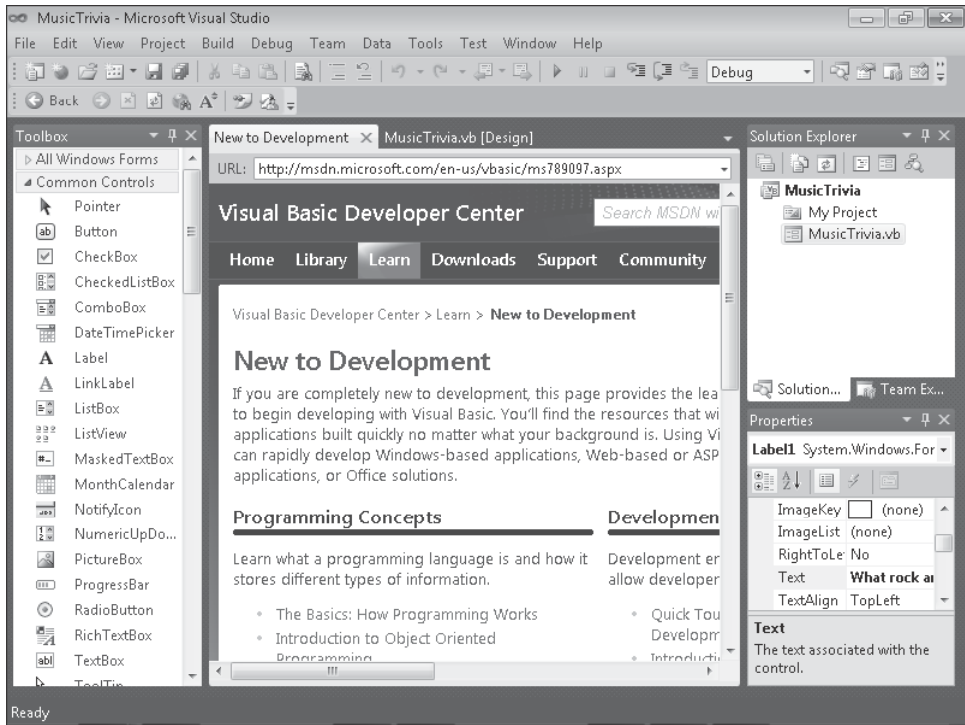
MusicTrivia - Microsoft Visual Studio

File Edit View Project Build Debug Team Data Tools Test Window Help

Debug

Back

Toolbox

All Windows Forms

Common Controls

Pointer

Button

CheckBox

CheckedListBox

ComboBox

DateTimePicker

Label

LinkLabel

ListBox

ListView

MaskedTextBox

MonthCalendar

NotifyIcon

NumericUpDo...

PictureBox

ProgressBar

RadioButton

RichTextBox

TextBox

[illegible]

New to Development × MusicTrivia.vb [Design]

URL: http://msdn.microsoft.com/en-us/vbasic/ms789097.aspx

Visual Basic Developer Center

Search MSDN w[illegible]

Home Library Learn Downloads Support Community

Visual Basic Developer Center > Learn > New to Development

New to Development

If you are completely new to development, this page provides the lea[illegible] to begin developing with Visual Basic. You'll find the resources that wi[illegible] applications built quickly no matter what your background is. Using Vi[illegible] can rapidly develop Windows-based applications, Web-based or ASP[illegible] applications, or Office solutions.

Programming Concepts

Learn what a programming language is and how it stores different types of information.

The Basics: How Programming Works

Introduction to Object Oriented Programming

Developmen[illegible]

Development er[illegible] allow developer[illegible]

Quick Tou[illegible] Developm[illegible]

Introducti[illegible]

Solution Explorer

MusicTrivia

My Project

MusicTrivia.vb

Solution... Team Ex...

Properties

Label1 System.Windows.For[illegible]

ImageKey (none)

ImageList (none)

RightToLe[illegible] No

Text What rock a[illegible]

TextAlign TopLeft

Text

The text associated with the control.

Ready